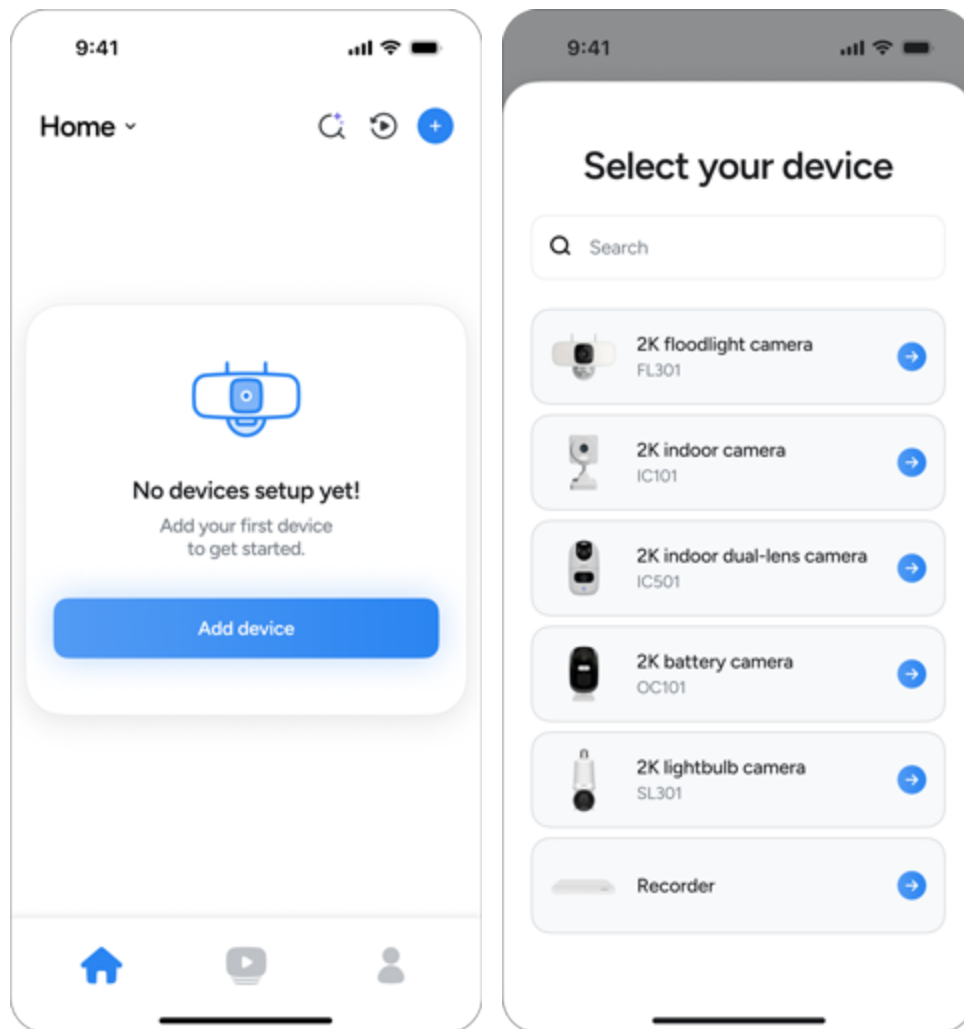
9:41

Home

No devices setup yet!

Add your first device to get started.

Add device

9:41

Select your device

Search

2K floodlight camera
FL301

2K indoor camera
IC101

2K indoor dual-lens camera
IC501

2K battery camera
OC101

2K lightbulb camera
SL301

Recorder